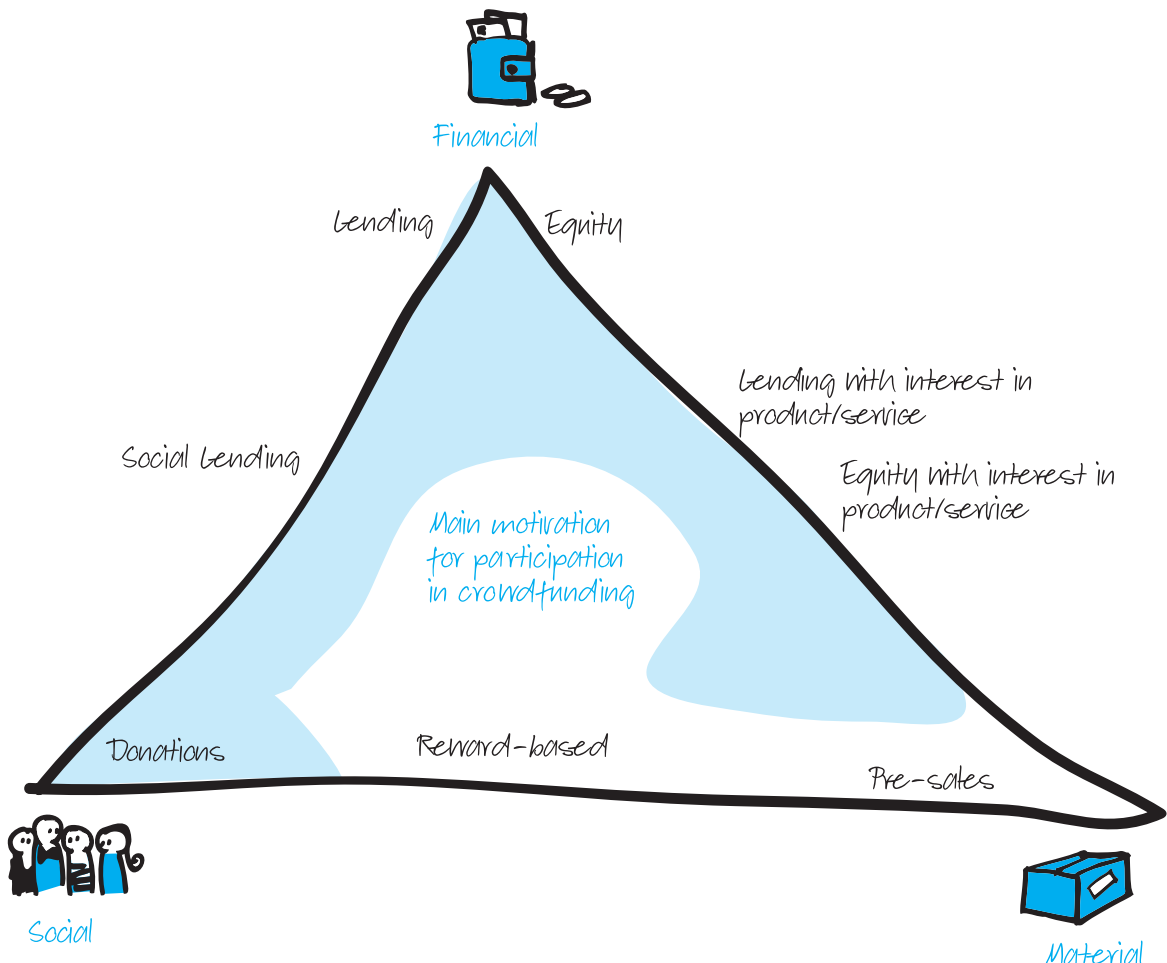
Financial

Lending

Equity

Lending with interest in product/service

Social Lending

Equity with interest in product/service

Main motivation for participation in crowdfunding

Donations

Reward-based

Pre-sales

Social

Material